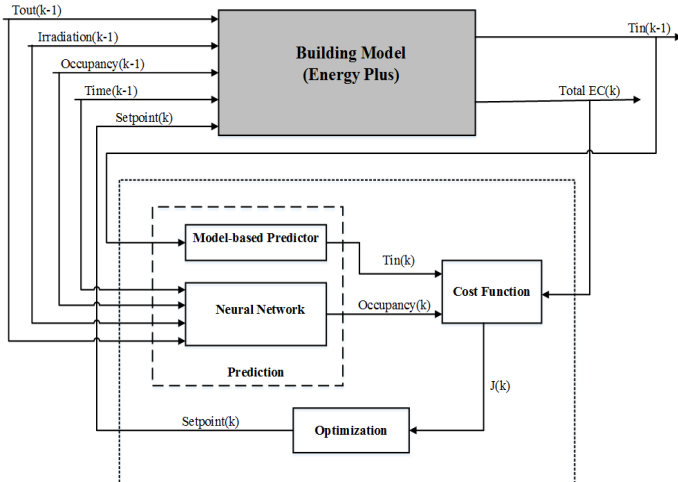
Tout(k-1)

Irradiation(k-1)

Occupancy(k-1)

Time(k-1)

Setpoint(k)

Building Model
(Energy Plus)

Tin(k-1)

Total EC(k)

Model-based Predictor

Tin(k)

Cost Function

Neural Network

Occupancy(k)

Prediction

J(k)

Setpoint(k)

Optimization